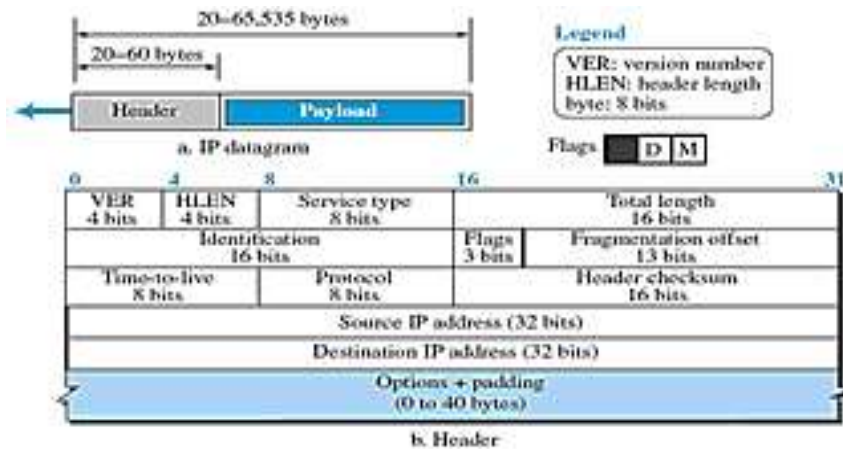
20–65,535 bytes

20–60 bytes

Header

Payload

a. IP datagram

Legend

VER: version number
HLEN: header length
byte: 8 bits

Flags D M

0 4 8 16 31

| VER 4 bits | HLEN 4 bits | Service type 8 bits | Total length 16 bits | |
|---|---|---|---|---|
| Identification 16 bits | | | Flags 3 bits | Fragmentation offset 13 bits |
| Time-to-live 8 bits | | Protocol 8 bits | Header checksum 16 bits | |
| Source IP address (32 bits) | | | | |
| Destination IP address (32 bits) | | | | |
| Options + padding (0 to 40 bytes) | | | | |

b. Header